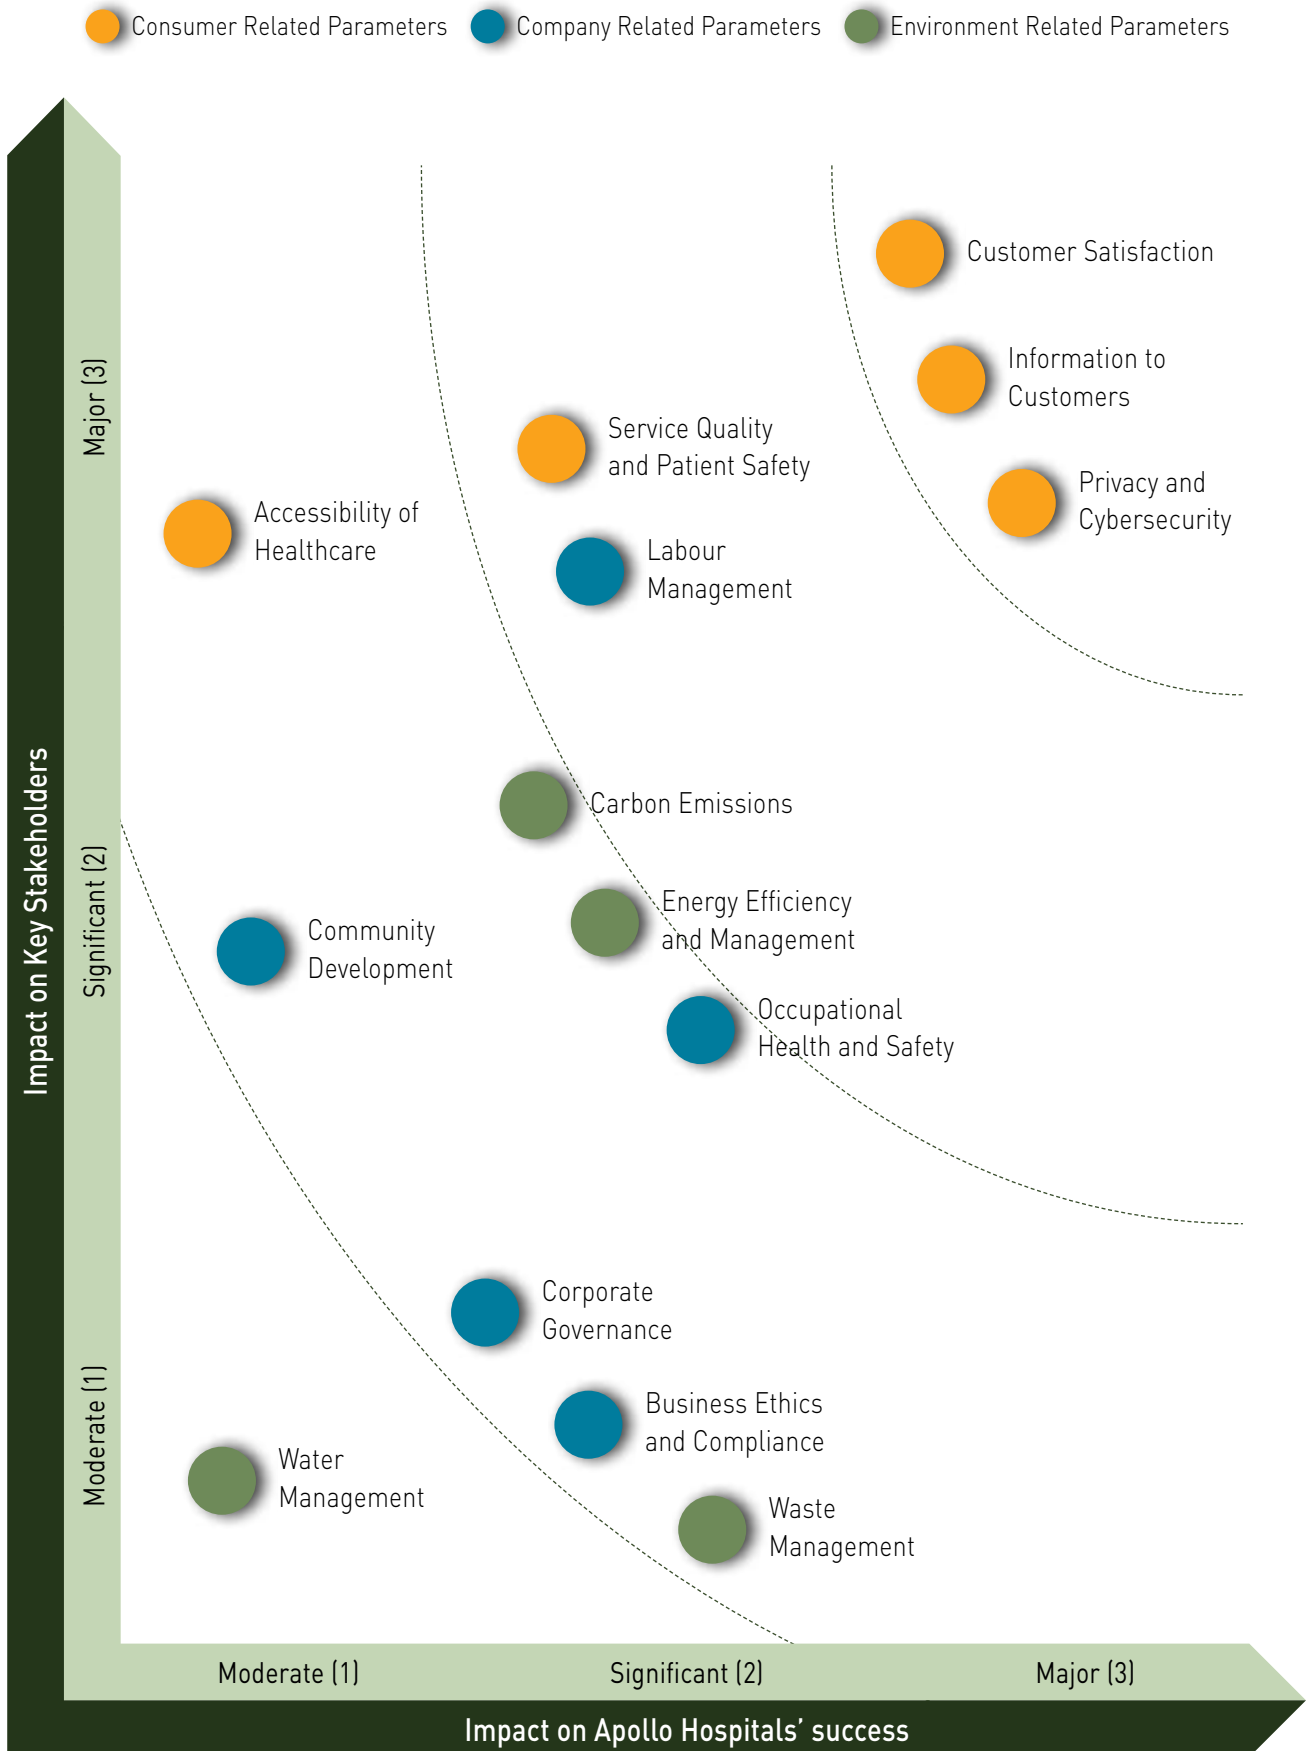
Consumer Related Parameters Company Related Parameters Environment Related Parameters

Impact on Key Stakeholders

Major (3)

Significant (2)

Moderate (1)

Customer Satisfaction

Information to Customers

Privacy and Cybersecurity

Service Quality and Patient Safety

Labour Management

Accessibility of Healthcare

Carbon Emissions

Energy Efficiency and Management

Community Development

Occupational Health and Safety

Corporate Governance

Business Ethics and Compliance

Water Management

Waste Management

Moderate (1) Significant (2) Major (3)

Impact on Apollo Hospitals' success